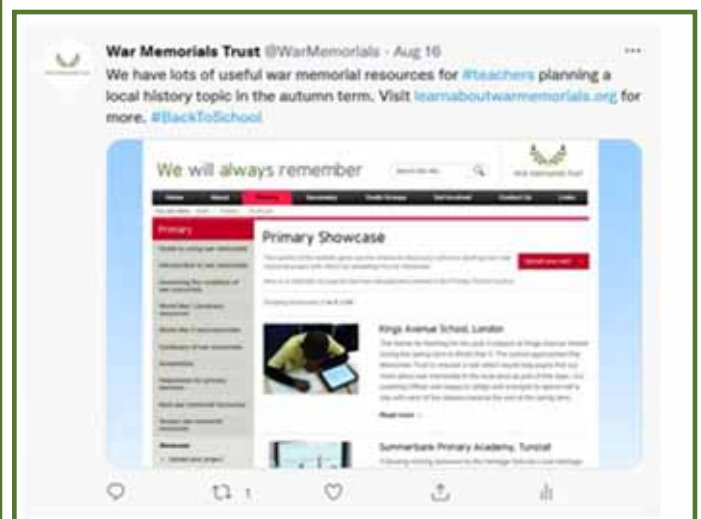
War Memorials Trust @WarMemorials · Aug 16

We have lots of useful war memorial resources for #teachers planning a local history topic in the autumn term. Visit learnaboutwarmemorials.org for more. #BackToSchool

We will always remember

War Memorials Trust

Home | About | Primary | Secondary | Youth Groups | Get Involved | Contact Us | Links

Primary

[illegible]

Primary Showcase

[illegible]

Kings Avenue School, London

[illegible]

Read more

Summerbank Primary Academy, Tunstall

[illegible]

1